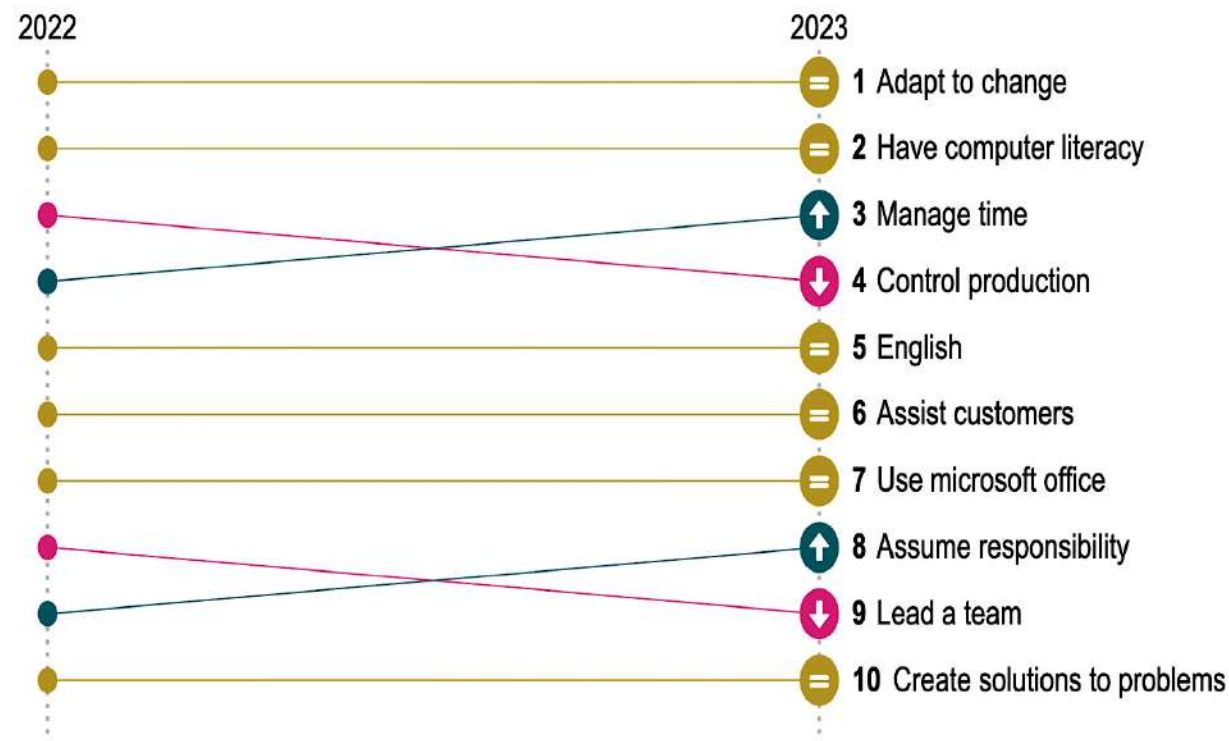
2022

2023

1 Adapt to change

2 Have computer literacy

3 Manage time

4 Control production

5 English

6 Assist customers

7 Use microsoft office

8 Assume responsibility

9 Lead a team

10 Create solutions to problems